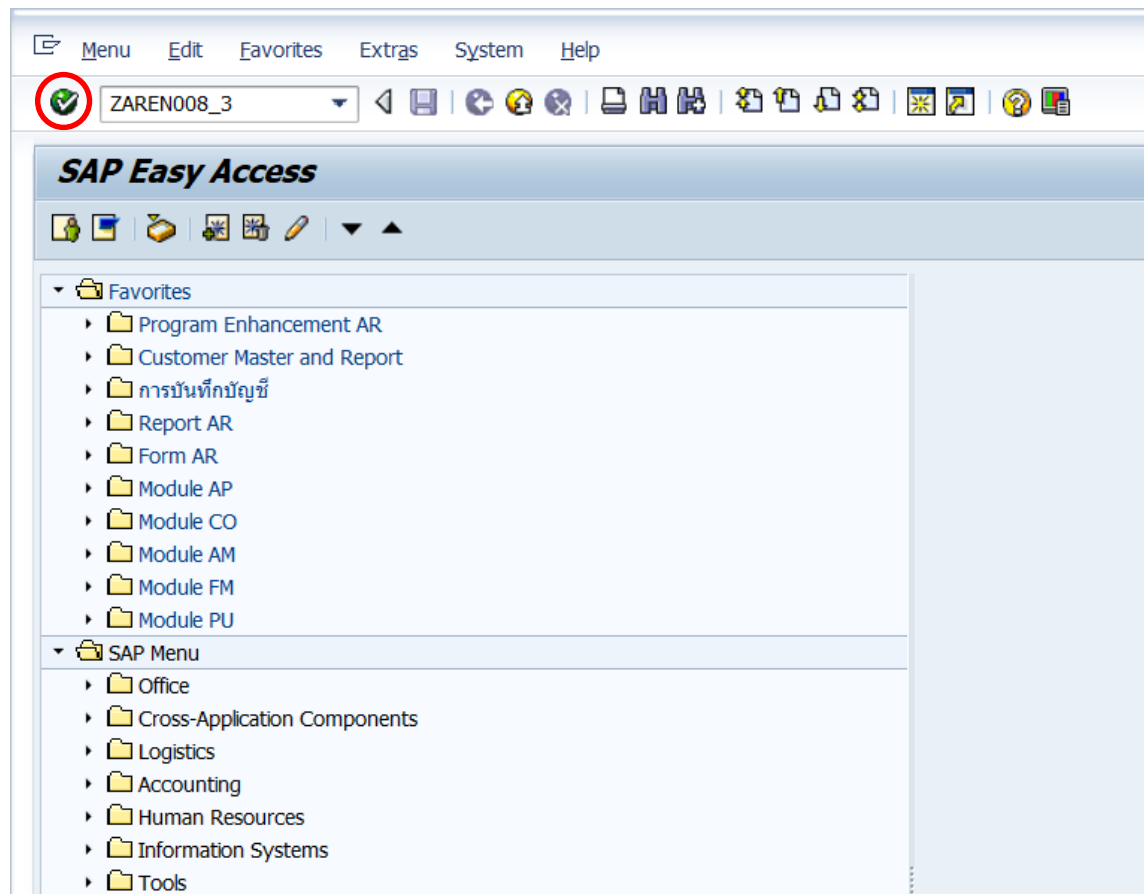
Menu Edit Favorites Extras System Help

ZAREN008_3

SAP Easy Access

Favorites
Program Enhancement AR
Customer Master and Report
การบันทึกบัญชี
Report AR
Form AR
Module AP
Module CO
Module AM
Module FM
Module PU
SAP Menu
Office
Cross-Application Components
Logistics
Accounting
Human Resources
Information Systems
Tools